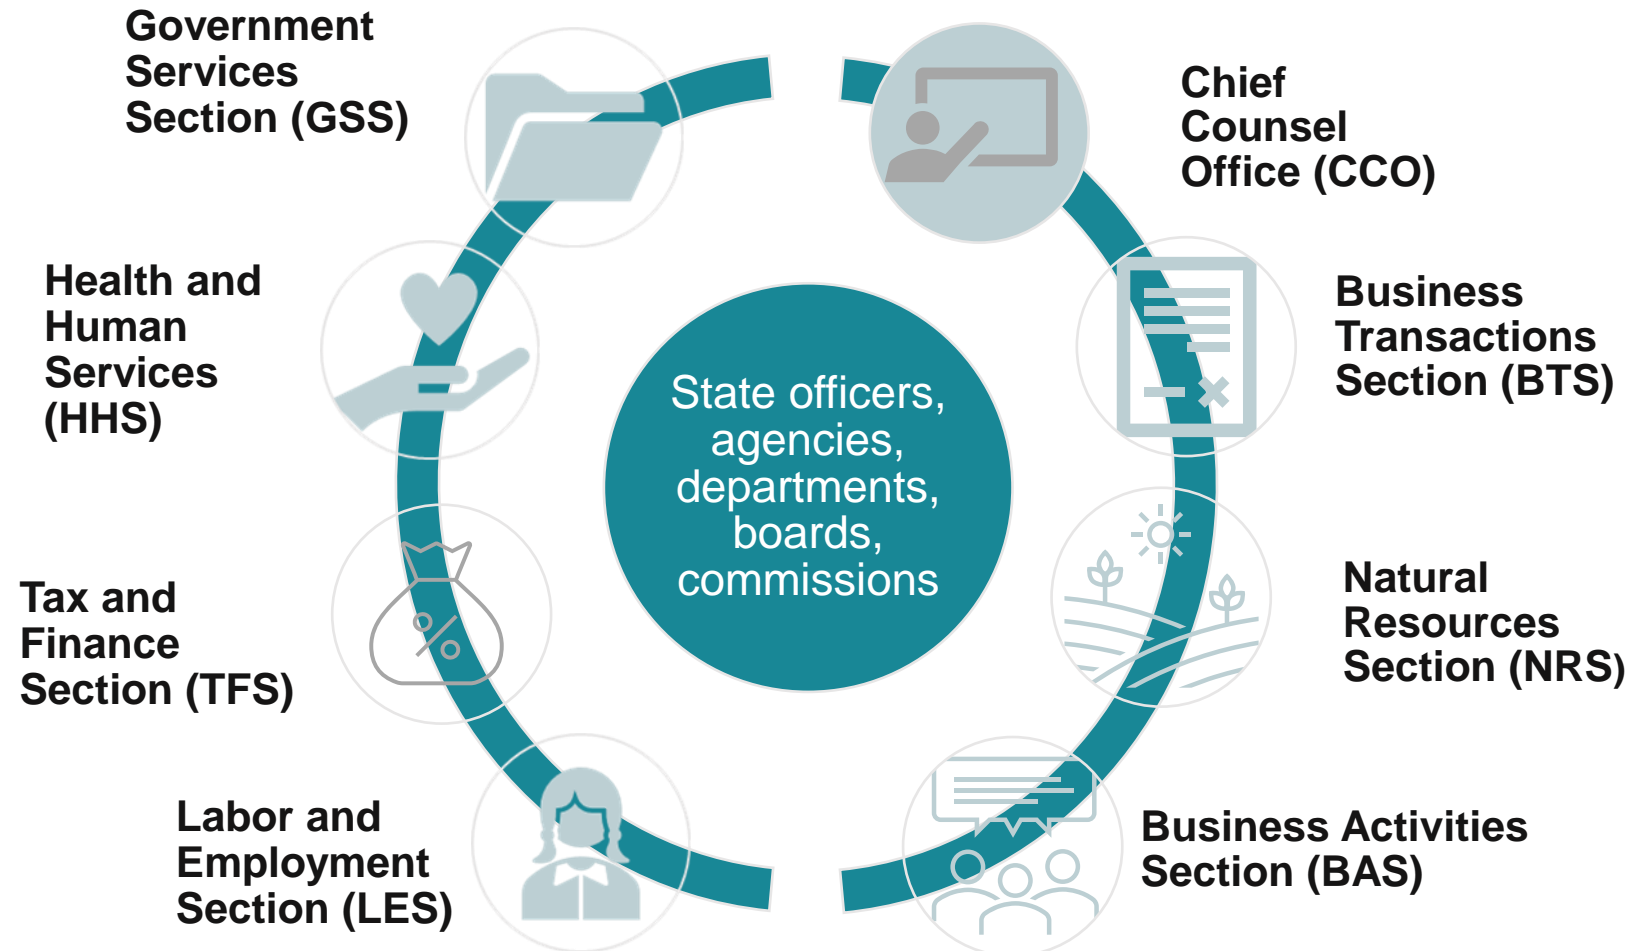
Government Services Section (GSS)

Chief Counsel Office (CCO)

Health and Human Services (HHS)

Business Transactions Section (BTS)

State officers, agencies, departments, boards, commissions

Tax and Finance Section (TFS)

Natural Resources Section (NRS)

Labor and Employment Section (LES)

Business Activities Section (BAS)